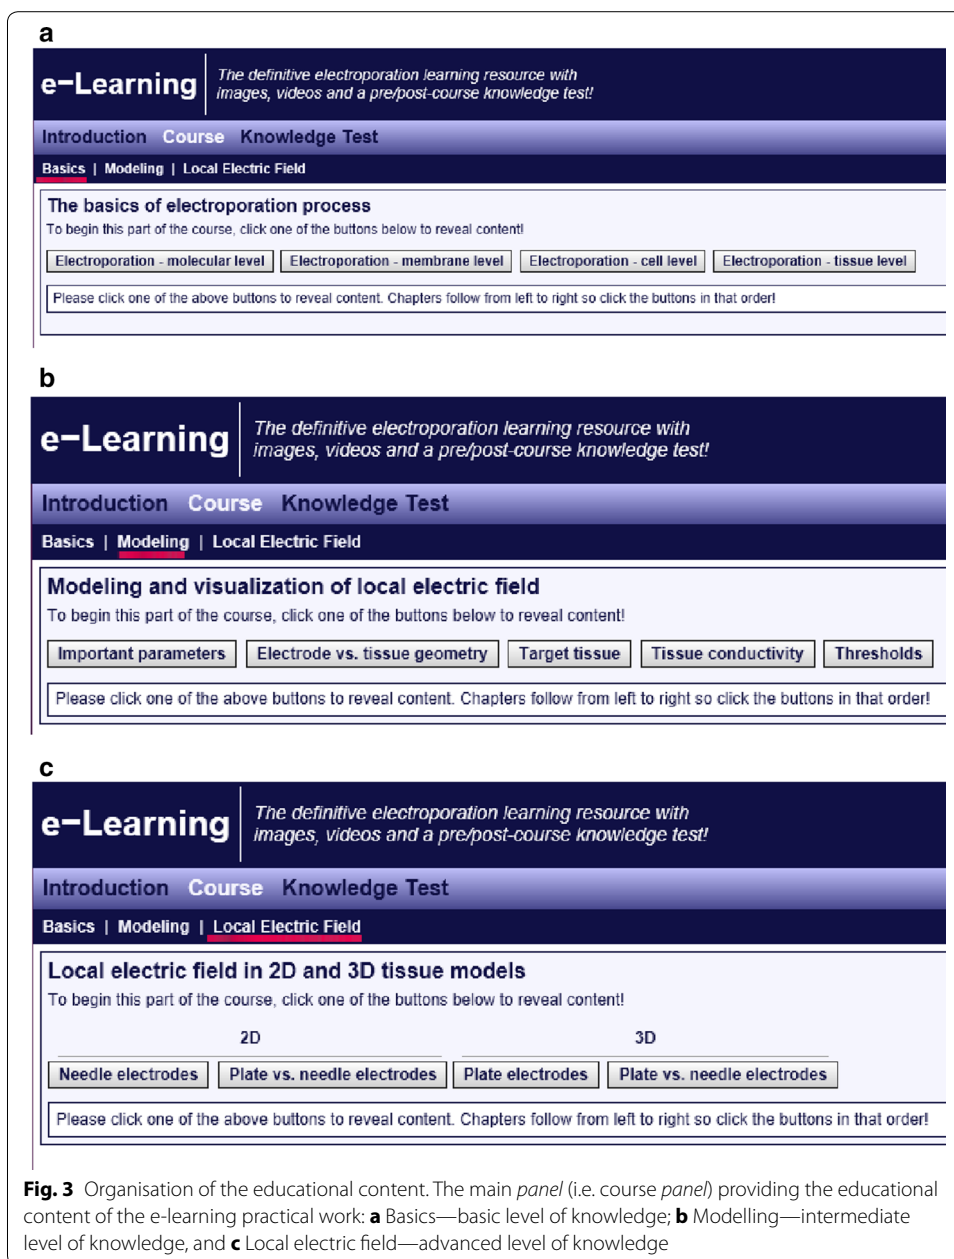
a

e–Learning

The definitive electroporation learning resource with images, videos and a pre/post-course knowledge test!

Introduction Course Knowledge Test

Basics | Modeling | Local Electric Field

The basics of electroporation process

To begin this part of the course, click one of the buttons below to reveal content!

Electroporation - molecular level | Electroporation - membrane level | Electroporation - cell level | Electroporation - tissue level

Please click one of the above buttons to reveal content. Chapters follow from left to right so click the buttons in that order!

b

e–Learning

The definitive electroporation learning resource with images, videos and a pre/post-course knowledge test!

Introduction Course Knowledge Test

Basics | Modeling | Local Electric Field

Modeling and visualization of local electric field

To begin this part of the course, click one of the buttons below to reveal content!

Important parameters | Electrode vs. tissue geometry | Target tissue | Tissue conductivity | Thresholds

Please click one of the above buttons to reveal content. Chapters follow from left to right so click the buttons in that order!

c

e–Learning

The definitive electroporation learning resource with images, videos and a pre/post-course knowledge test!

Introduction Course Knowledge Test

Basics | Modeling | Local Electric Field

Local electric field in 2D and 3D tissue models

To begin this part of the course, click one of the buttons below to reveal content!

2D

3D

Needle electrodes | Plate vs. needle electrodes | Plate electrodes | Plate vs. needle electrodes

Please click one of the above buttons to reveal content. Chapters follow from left to right so click the buttons in that order!

**Fig. 3** Organisation of the educational content. The main *panel* (i.e. course *panel*) providing the educational content of the e-learning practical work: **a** Basics—basic level of knowledge; **b** Modelling—intermediate level of knowledge, and **c** Local electric field—advanced level of knowledge